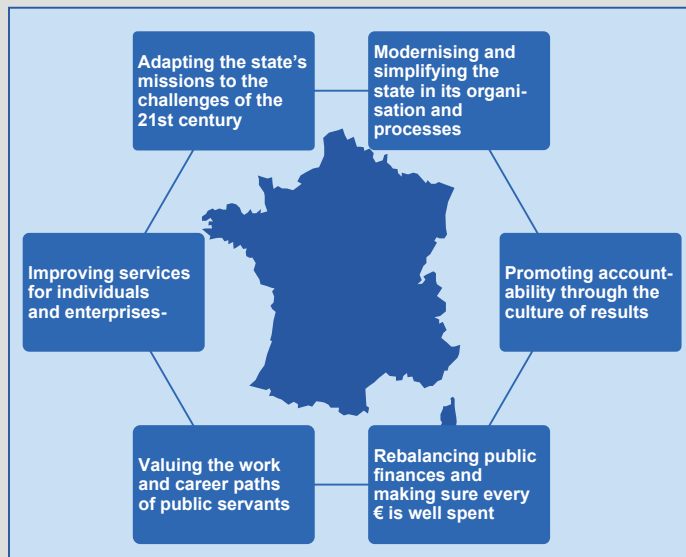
Adapting the state's missions to the challenges of the 21st century

Modernising and simplifying the state in its organisation and processes

Promoting accountability through the culture of results

Rebalancing public finances and making sure every € is well spent

Valuing the work and career paths of public servants

Improving services for individuals and enterprises-